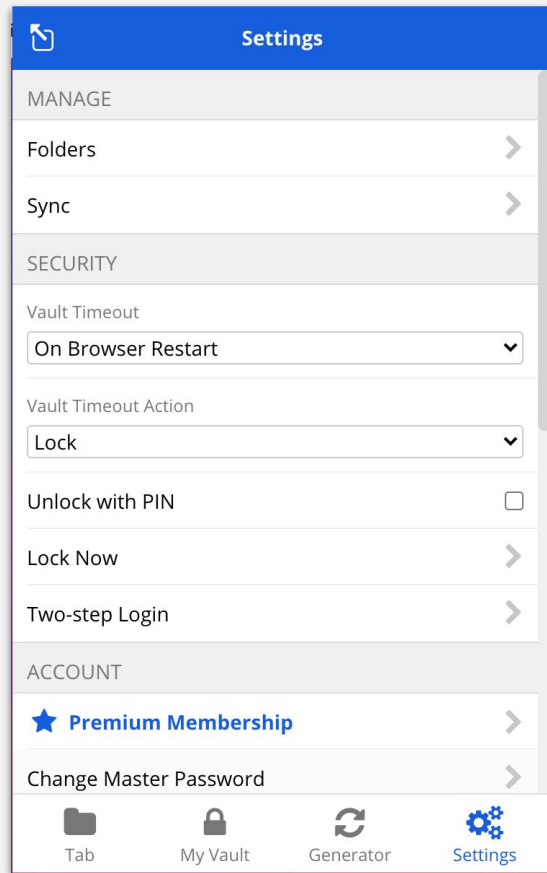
Settings

MANAGE

Folders

Sync

SECURITY

Vault Timeout

On Browser Restart

Vault Timeout Action

Lock

Unlock with PIN

Lock Now

Two-step Login

ACCOUNT

Premium Membership

Change Master Password

Tab

My Vault

Generator

Settings